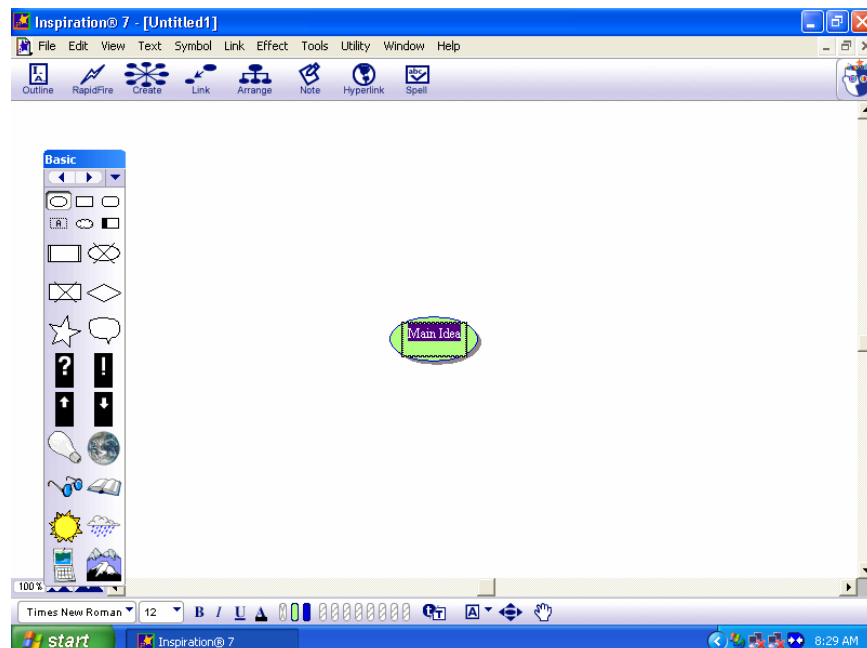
Inspiration® 7 - [Untitled1]

File Edit View Text Symbol Link Effect Tools Utility Window Help

Outline RapidFire Create Link Arrange Note Hyperlink Spell

Basic

?
!

Main Idea

100%

Times New Roman 12 B I U A

start Inspiration® 7 8:29 AM